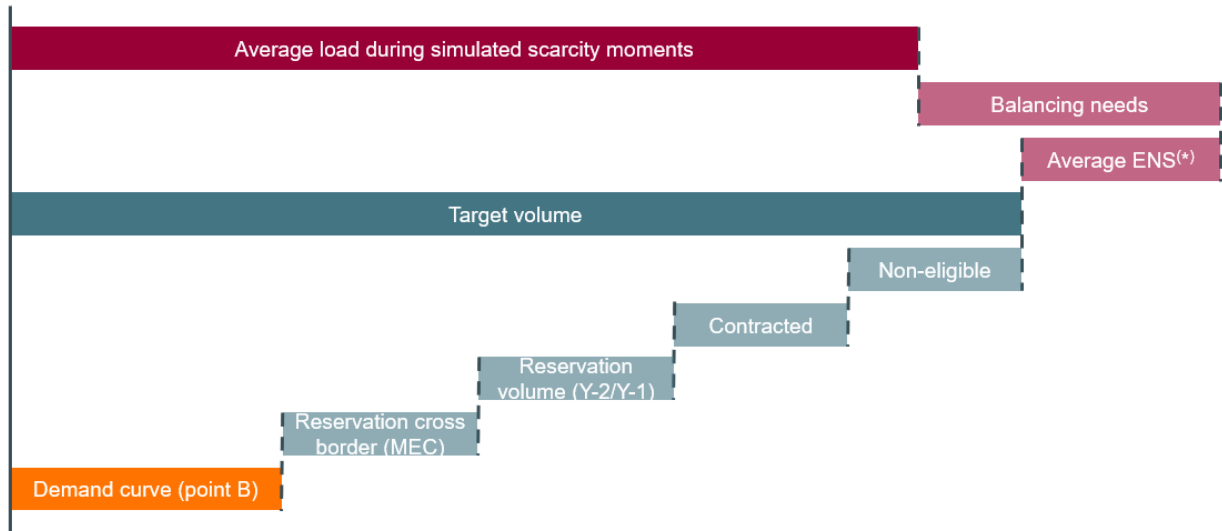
Average load during simulated scarcity moments

Balancing needs

Average ENS$^{(*)}$

Target volume

Non-eligible

Contracted

Reservation volume (Y-2/Y-1)

Reservation cross border (MEC)

Demand curve (point B)